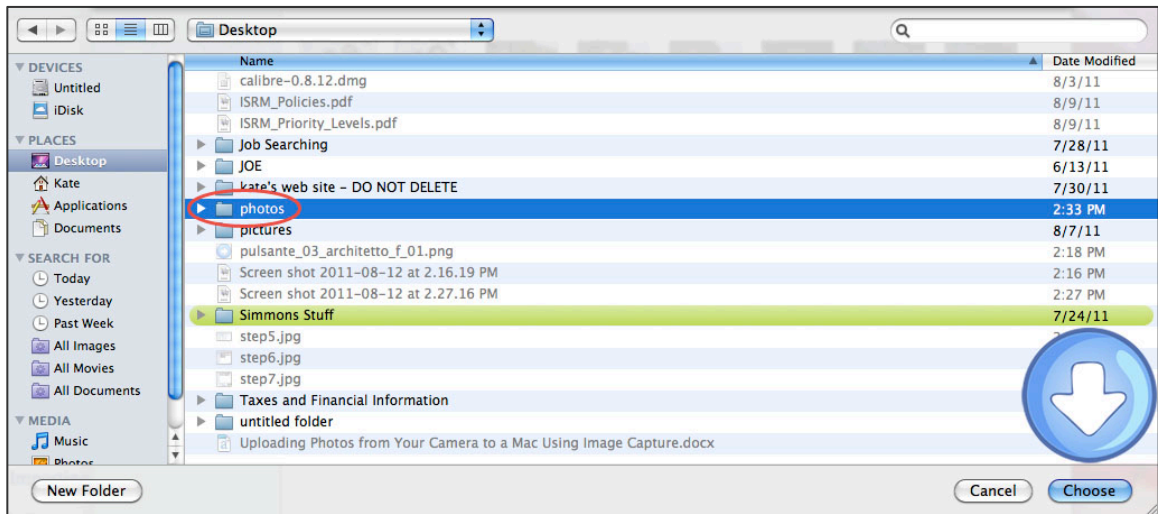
Desktop

DEVICES
Untitled
iDisk
PLACES
Desktop
Kate
Applications
Documents
SEARCH FOR
Today
Yesterday
Past Week
All Images
All Movies
All Documents
MEDIA
Music
Photos

| Name | Date Modified |
|---|---|
| calibre-0.8.12.dmg | 8/3/11 |
| ISRM_Policies.pdf | 8/9/11 |
| ISRM_Priority_Levels.pdf | 8/9/11 |
| Job Searching | 7/28/11 |
| JOE | 6/13/11 |
| kate's web site - DO NOT DELETE | 7/30/11 |
| photos | 2:33 PM |
| pictures | 8/7/11 |
| pulsante_03_architetto_f_01.png | 2:18 PM |
| Screen shot 2011-08-12 at 2.16.19 PM | 2:16 PM |
| Screen shot 2011-08-12 at 2.27.16 PM | 2:27 PM |
| Simmons Stuff | 7/24/11 |
| step5.jpg | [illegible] |
| step6.jpg | |
| step7.jpg | |
| Taxes and Financial Information | |
| untitled folder | |
| Uploading Photos from Your Camera to a Mac Using Image Capture.docx | |

New Folder
Cancel
Choose